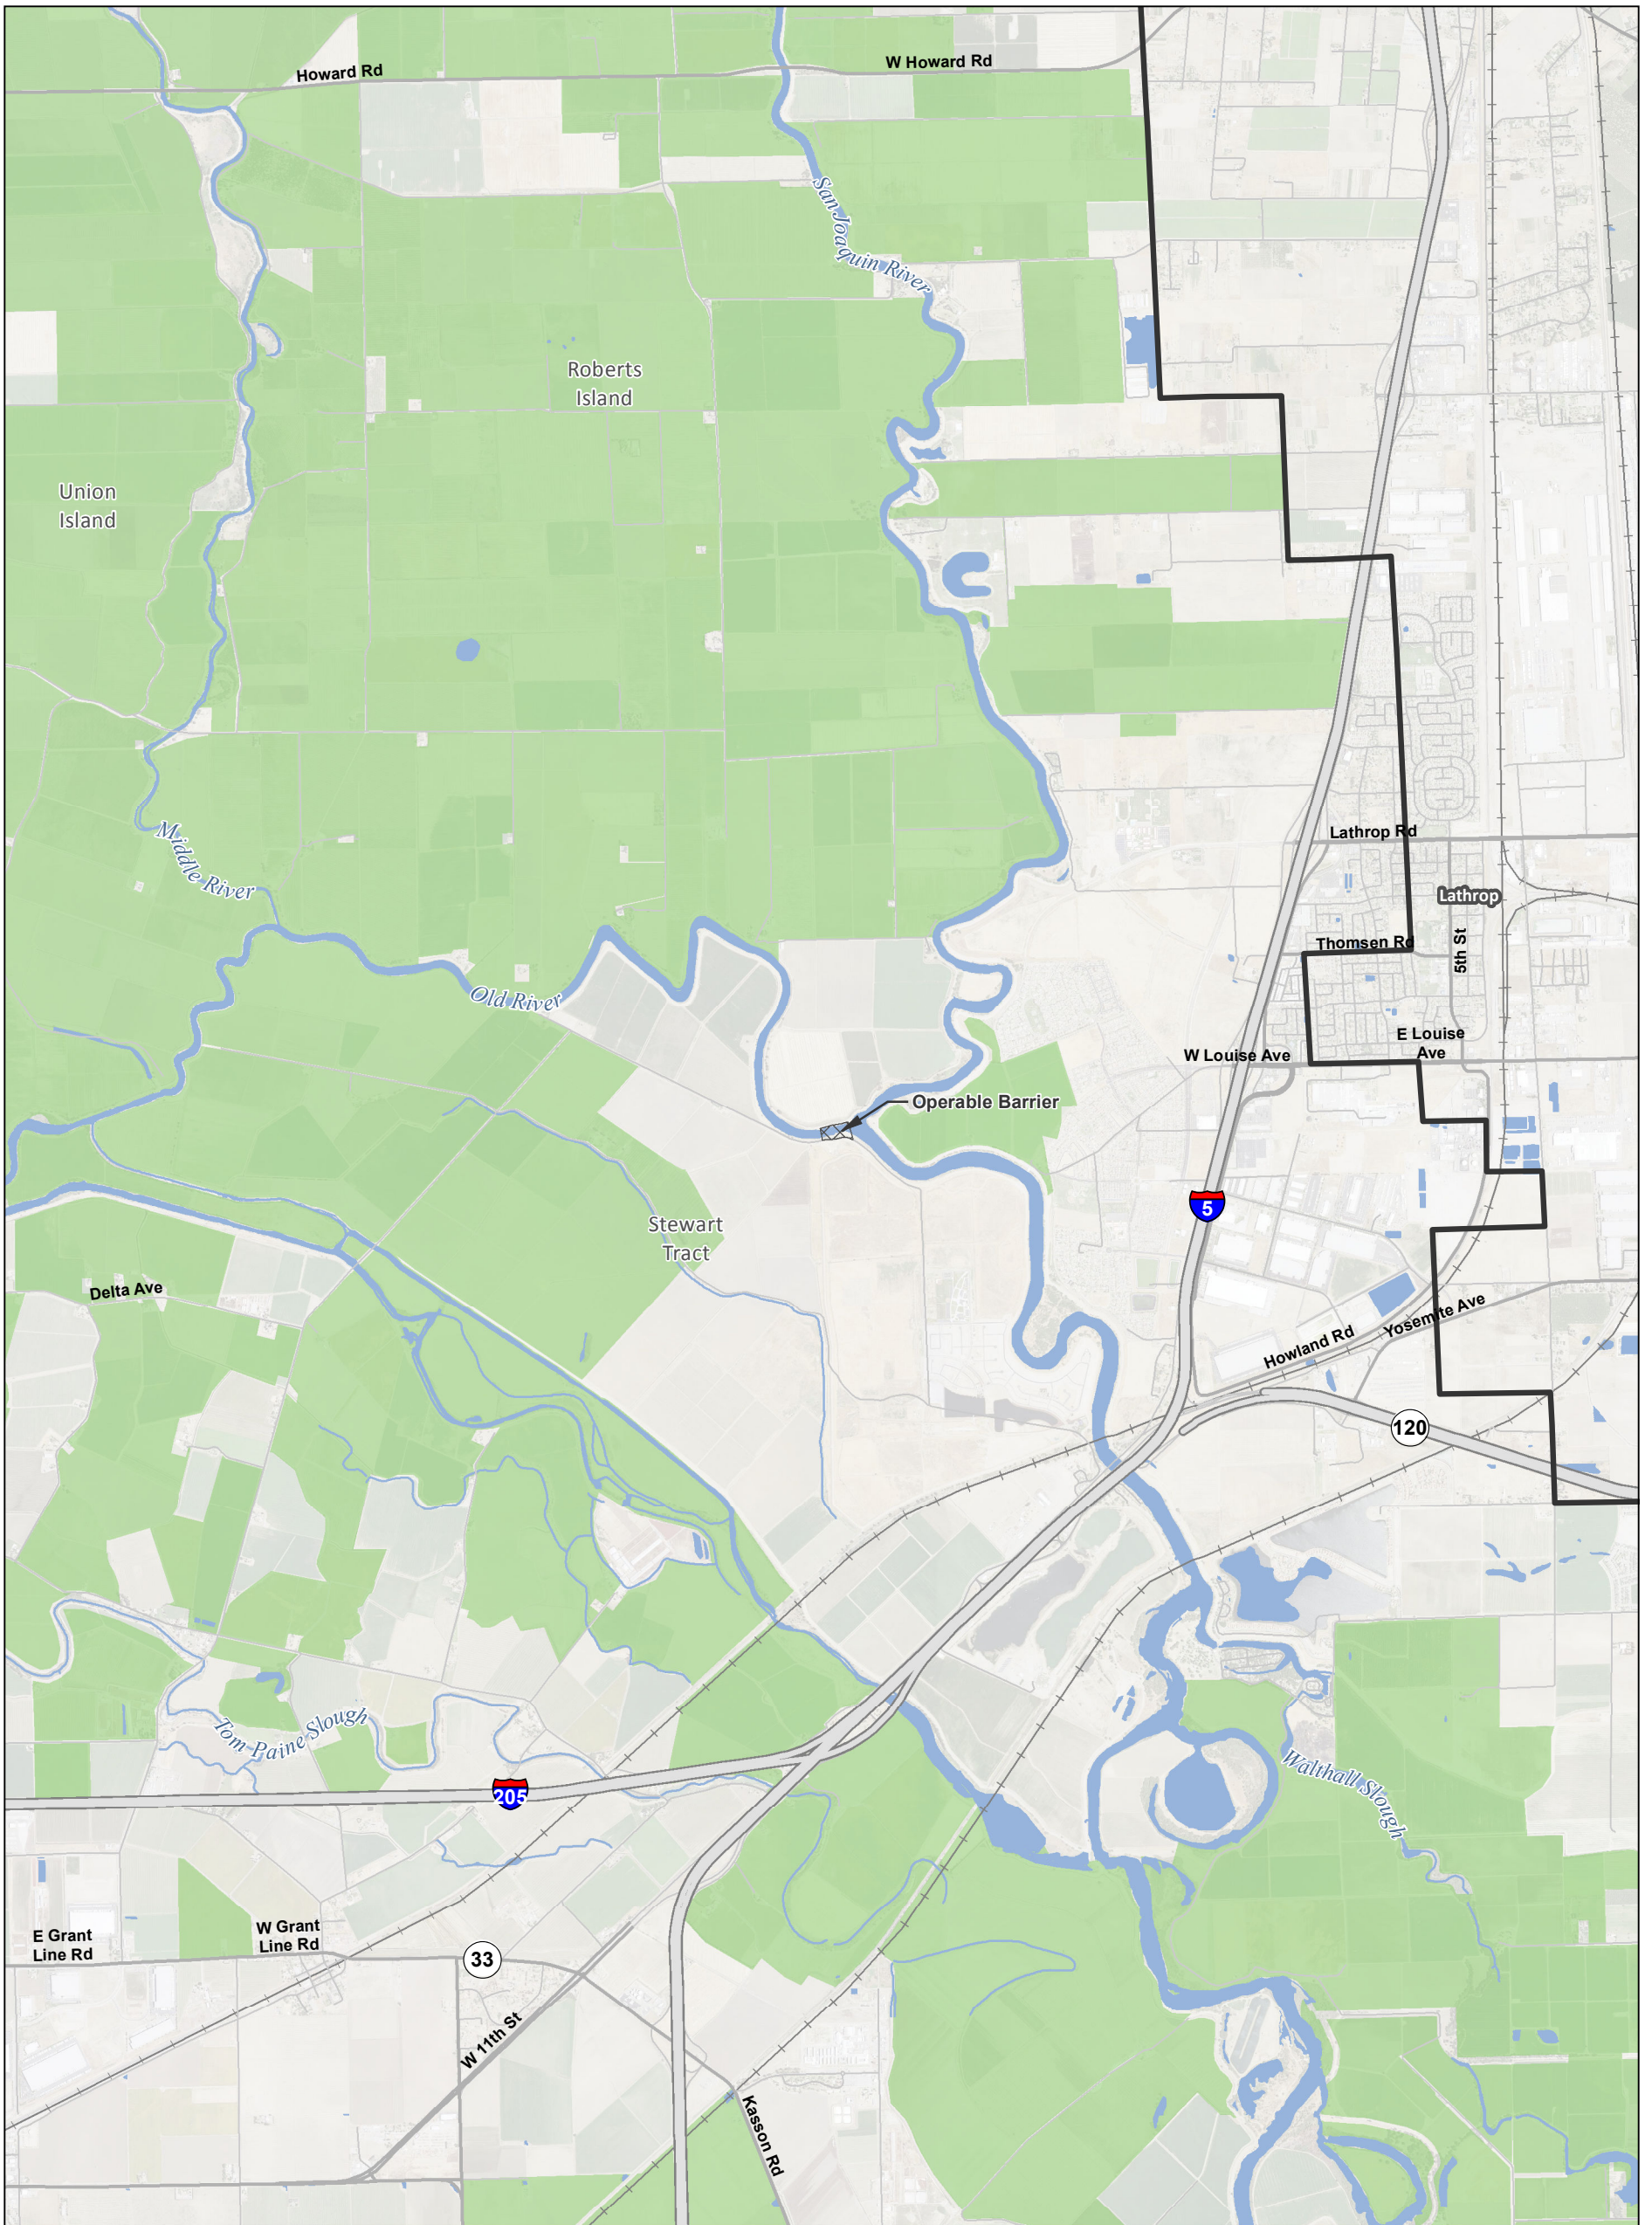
Howard Rd
W Howard Rd
San Joaquin River
Roberts Island
Union Island
Lathrop Rd
Lathrop
Middle River
Thomsen Rd
5th St
Old River
E Louise Ave
W Louise Ave
Operable Barrier
5
Stewart Tract
Delta Ave
Yosemite Ave
Howland Rd
120
Tom Paine Slough
Walthall Slough
205
E Grant Line Rd
W Grant Line Rd
33
W 11th St
Kasson Rd